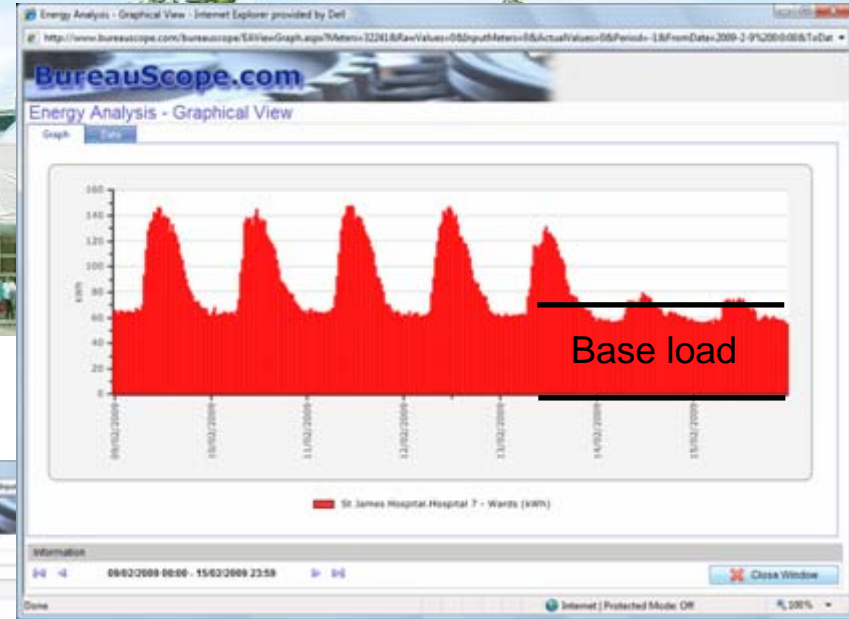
Energy Analysis - Graphical View - Internet Explorer provided by Dell

http://www.bureauscope.com/bureauscope/EAViewGraph.aspx?Meters=32241&RawValues=0&InputMeters=0&ActualValues=0&Period=-1&FromDate=2009-2-9%200:00:0&ToDat

BureauScope.com

Energy Analysis - Graphical View

Graph | Data

160
140
120
100
80
60
40
20
0

kWh

09/02/2009
10/02/2009
11/02/2009
12/02/2009
13/02/2009
14/02/2009
15/02/2009

Base load

St James Hospital.Hospital 7 - Wards (kWh)

Information

09/02/2009 00:00 - 15/02/2009 23:59

Close Window

Done

Internet | Protected Mode: Off

100%